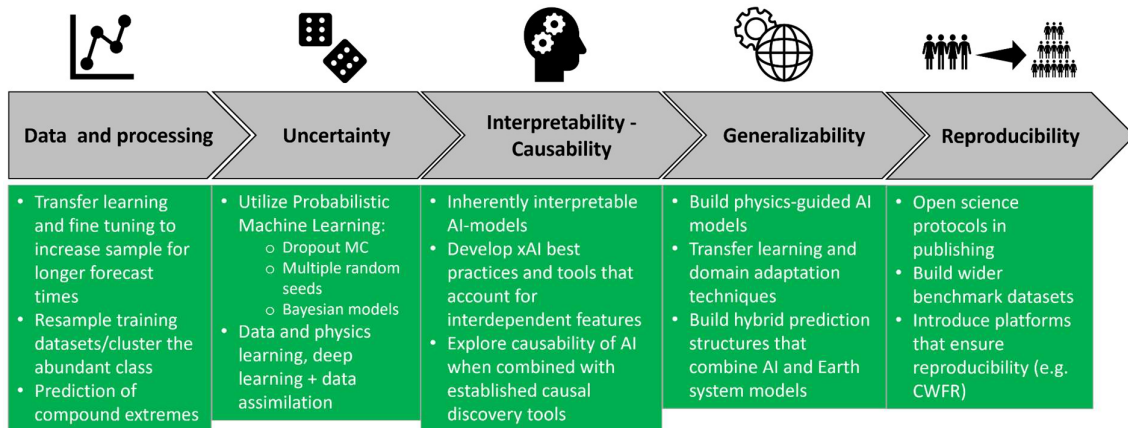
Data and processing

- Transfer learning and fine tuning to increase sample for longer forecast times
- Resample training datasets/cluster the abundant class
- Prediction of compound extremes

Uncertainty

- Utilize Probabilistic Machine Learning:
  - Dropout MC
  - Multiple random seeds
  - Bayesian models
- Data and physics learning, deep learning + data assimilation

Interpretability - Causability

- Inherently interpretable AI-models
- Develop xAI best practices and tools that account for interdependent features
- Explore causability of AI when combined with established causal discovery tools

Generalizability

- Build physics-guided AI models
- Transfer learning and domain adaptation techniques
- Build hybrid prediction structures that combine AI and Earth system models

Reproducibility

- Open science protocols in publishing
- Build wider benchmark datasets
- Introduce platforms that ensure reproducibility (e.g. CWFR)